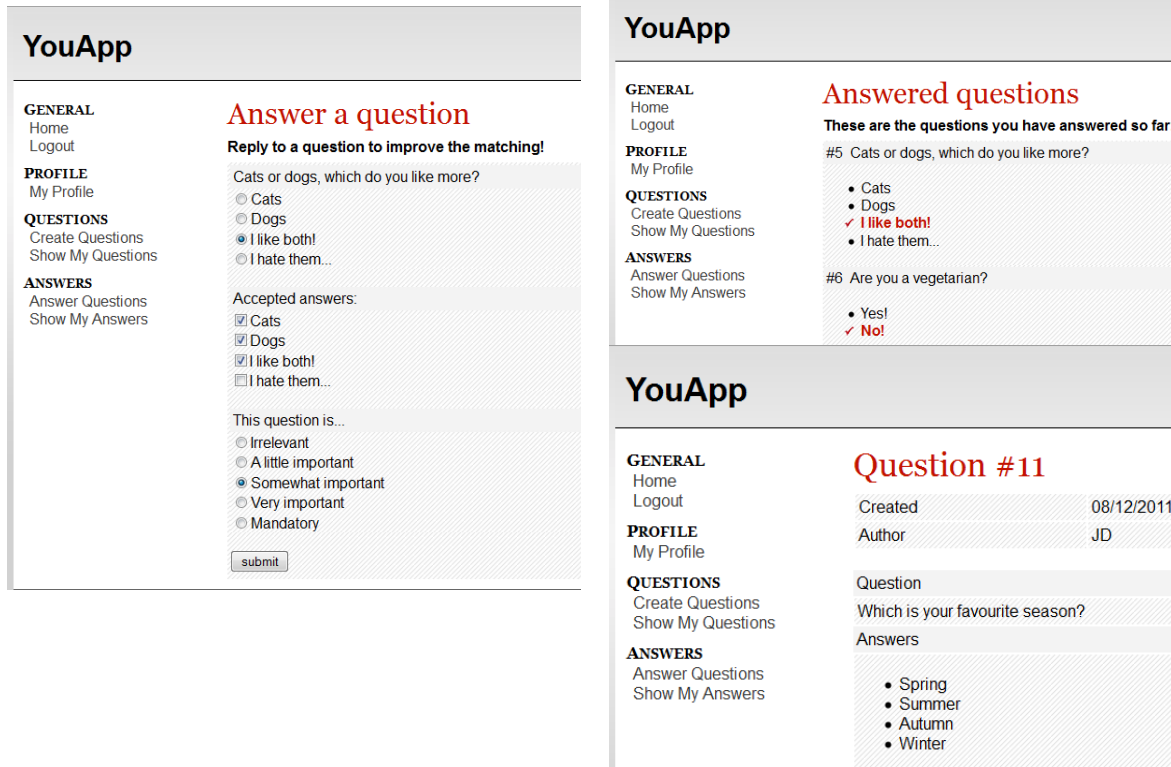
YouApp

GENERAL
Home
Logout

PROFILE
My Profile

QUESTIONS
Create Questions
Show My Questions

ANSWERS
Answer Questions
Show My Answers

Answer a question

Reply to a question to improve the matching!

Cats or dogs, which do you like more?
Cats
Dogs
I like both!
I hate them...

Accepted answers:
Cats
Dogs
I like both!
I hate them...

This question is...
Irrelevant
A little important
Somewhat important
Very important
Mandatory

submit

YouApp

GENERAL
Home
Logout

PROFILE
My Profile

QUESTIONS
Create Questions
Show My Questions

ANSWERS
Answer Questions
Show My Answers

Answered questions

These are the questions you have answered so far

#5 Cats or dogs, which do you like more?

- Cats
- Dogs
✓ I like both!
- I hate them...

#6 Are you a vegetarian?

- Yes!
✓ No!

YouApp

GENERAL
Home
Logout

PROFILE
My Profile

QUESTIONS
Create Questions
Show My Questions

ANSWERS
Answer Questions
Show My Answers

Question #11

| Created | 08/12/2011 |
|---|---|
| Author | JD |

Question
Which is your favourite season?
Answers

- Spring
- Summer
- Autumn
- Winter